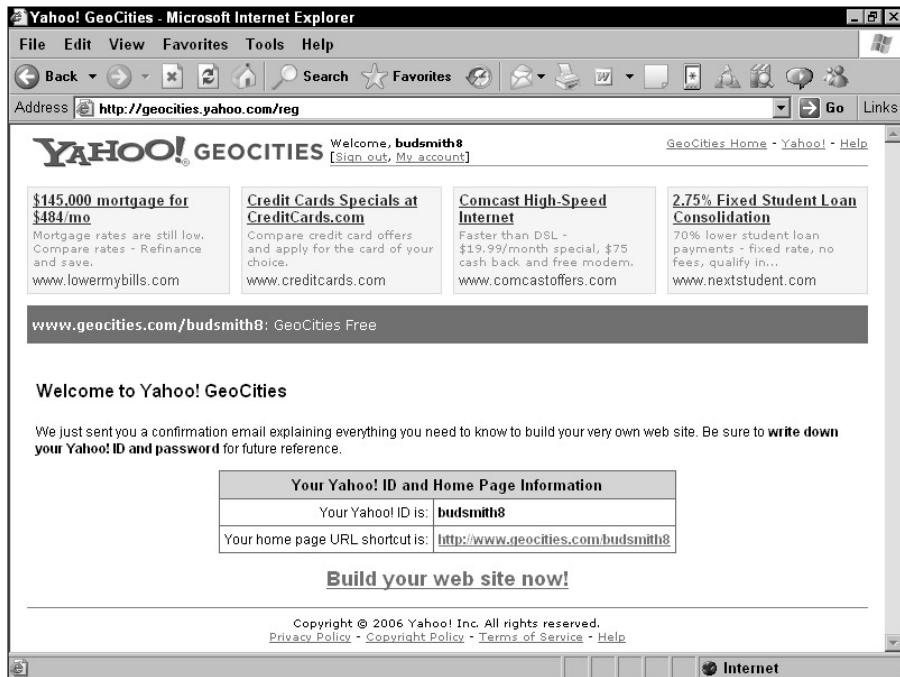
Yahoo! GeoCities - Microsoft Internet Explorer

File Edit View Favorites Tools Help

Back Search Favorites

Address http://geocities.yahoo.com/reg Go Links

YAHOO! GEOCITIES Welcome, budsmith8 [Sign out, My account]

GeoCities Home - Yahoo! - Help

$145,000 mortgage for $484/mo
Mortgage rates are still low. Compare rates - Refinance and save.
www.lowermybills.com

Credit Cards Specials at CreditCards.com
Compare credit card offers and apply for the card of your choice.
www.creditcards.com

Comcast High-Speed Internet
Faster than DSL - $19.99/month special, $75 cash back and free modem.
www.comcastoffers.com

2.75% Fixed Student Loan Consolidation
70% lower student loan payments - fixed rate, no fees, qualify in...
www.nextstudent.com

www.geocities.com/budsmith8: GeoCities Free

Welcome to Yahoo! GeoCities

We just sent you a confirmation email explaining everything you need to know to build your very own web site. Be sure to write down your Yahoo! ID and password for future reference.

| Your Yahoo! ID and Home Page Information | |
|---|---|
| Your Yahoo! ID is: | budsmith8 |
| Your home page URL shortcut is: | http://www.geocities.com/budsmith8 |

Build your web site now!

Copyright © 2006 Yahoo! Inc. All rights reserved.
Privacy Policy - Copyright Policy - Terms of Service - Help

Internet